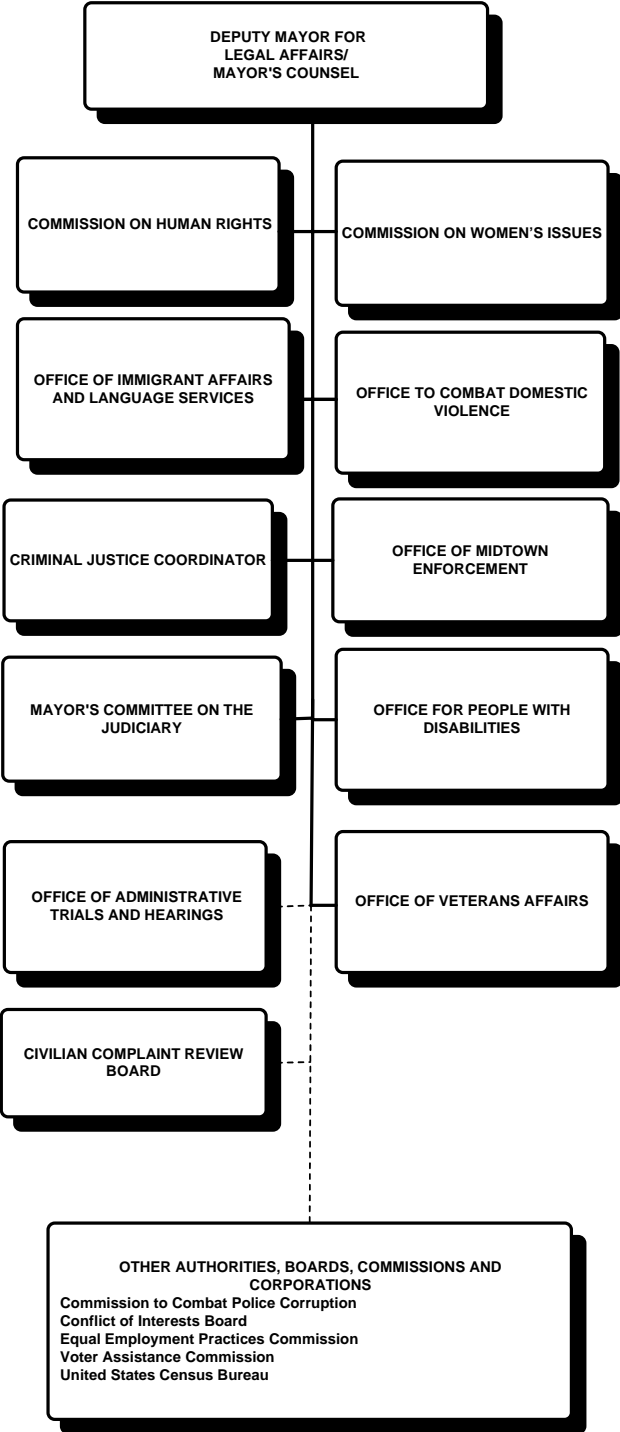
DEPUTY MAYOR FOR LEGAL AFFAIRS/ MAYOR'S COUNSEL

COMMISSION ON HUMAN RIGHTS

COMMISSION ON WOMEN'S ISSUES

OFFICE OF IMMIGRANT AFFAIRS AND LANGUAGE SERVICES

OFFICE TO COMBAT DOMESTIC VIOLENCE

CRIMINAL JUSTICE COORDINATOR

OFFICE OF MIDTOWN ENFORCEMENT

MAYOR'S COMMITTEE ON THE JUDICIARY

OFFICE FOR PEOPLE WITH DISABILITIES

OFFICE OF ADMINISTRATIVE TRIALS AND HEARINGS

OFFICE OF VETERANS AFFAIRS

CIVILIAN COMPLAINT REVIEW BOARD

OTHER AUTHORITIES, BOARDS, COMMISSIONS AND CORPORATIONS
Commission to Combat Police Corruption
Conflict of Interests Board
Equal Employment Practices Commission
Voter Assistance Commission
United States Census Bureau